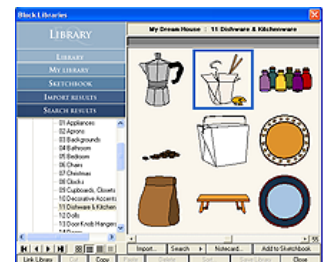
Block Libraries

LIBRARY
LIBRARY
MY LIBRARY
SKETCHBOOK
IMPORT RESULTS
SEARCH RESULTS

01 Appliances
02 Aprons
03 Backgrounds
04 Bathroom
05 Bedroom
06 Chairs
07 Christmas
08 Clocks
09 Cupboards, Closets
10 Decorative Accents
11 Dishware & Kitchen
12 Dolls
13 Door Knob Hangers

My Dream House | 11 Dishware & Kitchenware

Import... Search Notecard... Add to Sketchbook

Link Library Cut Copy Paste Delete Sort Save Library Close